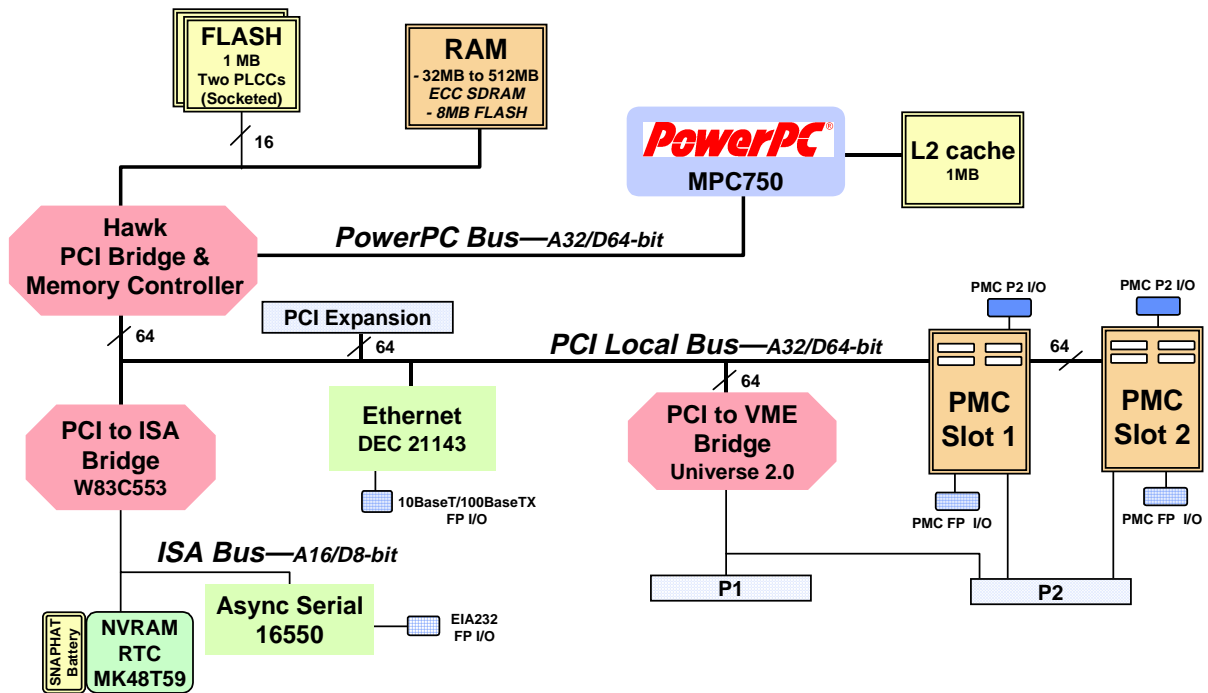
FLASH
1 MB
Two PLCCs
(Socketed)

RAM
- 32MB to 512MB
ECC SDRAM
- 8MB FLASH

16

PowerPC®
MPC750

L2 cache
1MB

Hawk
PCI Bridge &
Memory Controller

PowerPC Bus—A32/D64-bit

64

PCI Expansion

64

PCI Local Bus—A32/D64-bit

PMC P2 I/O

PMC P2 I/O

64

64

PCI to ISA
Bridge
W83C553

Ethernet
DEC 21143

PCI to VME
Bridge
Universe 2.0

PMC
Slot 1

PMC
Slot 2

10BaseT/100BaseTX
FP I/O

PMC FP I/O

PMC FP I/O

ISA Bus—A16/D8-bit

Async Serial
16550

EIA232
FP I/O

P1

P2

SNAPHAT
Battery

NVRAM
RTC
MK48T59